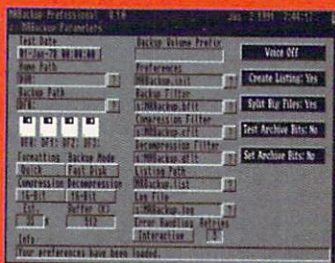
MRBackup Professional 8.16 Jan 1 1980 2:44:11
MRBackup Parameters
Test Date Backup Volume Prefix
01-Jan-78 00:00:00
Home Path Preferences
DH0: MRBackup.init
Backup Path Backup Filter
DF0: s:MRBackup.bflt
Compression Filter
s:MRBackup.cflt
DF0: DF1: DF2: DF3: Decompression Filter
Formatting Backup Mode s:MRBackup.dflt
Quick Fast Disk Listing Path
Compression Decompression MRBackup.list
16-Bit 16-Bit Log File
Buffer (K) s:MRBackup.log
10 512 Error Handling Retries
Interactive 5
Info
Your preferences have been loaded.
Voice Off
Create Listing: Yes
Split Big Files: Yes
Test Archive Bits: No
Set Archive Bits: No